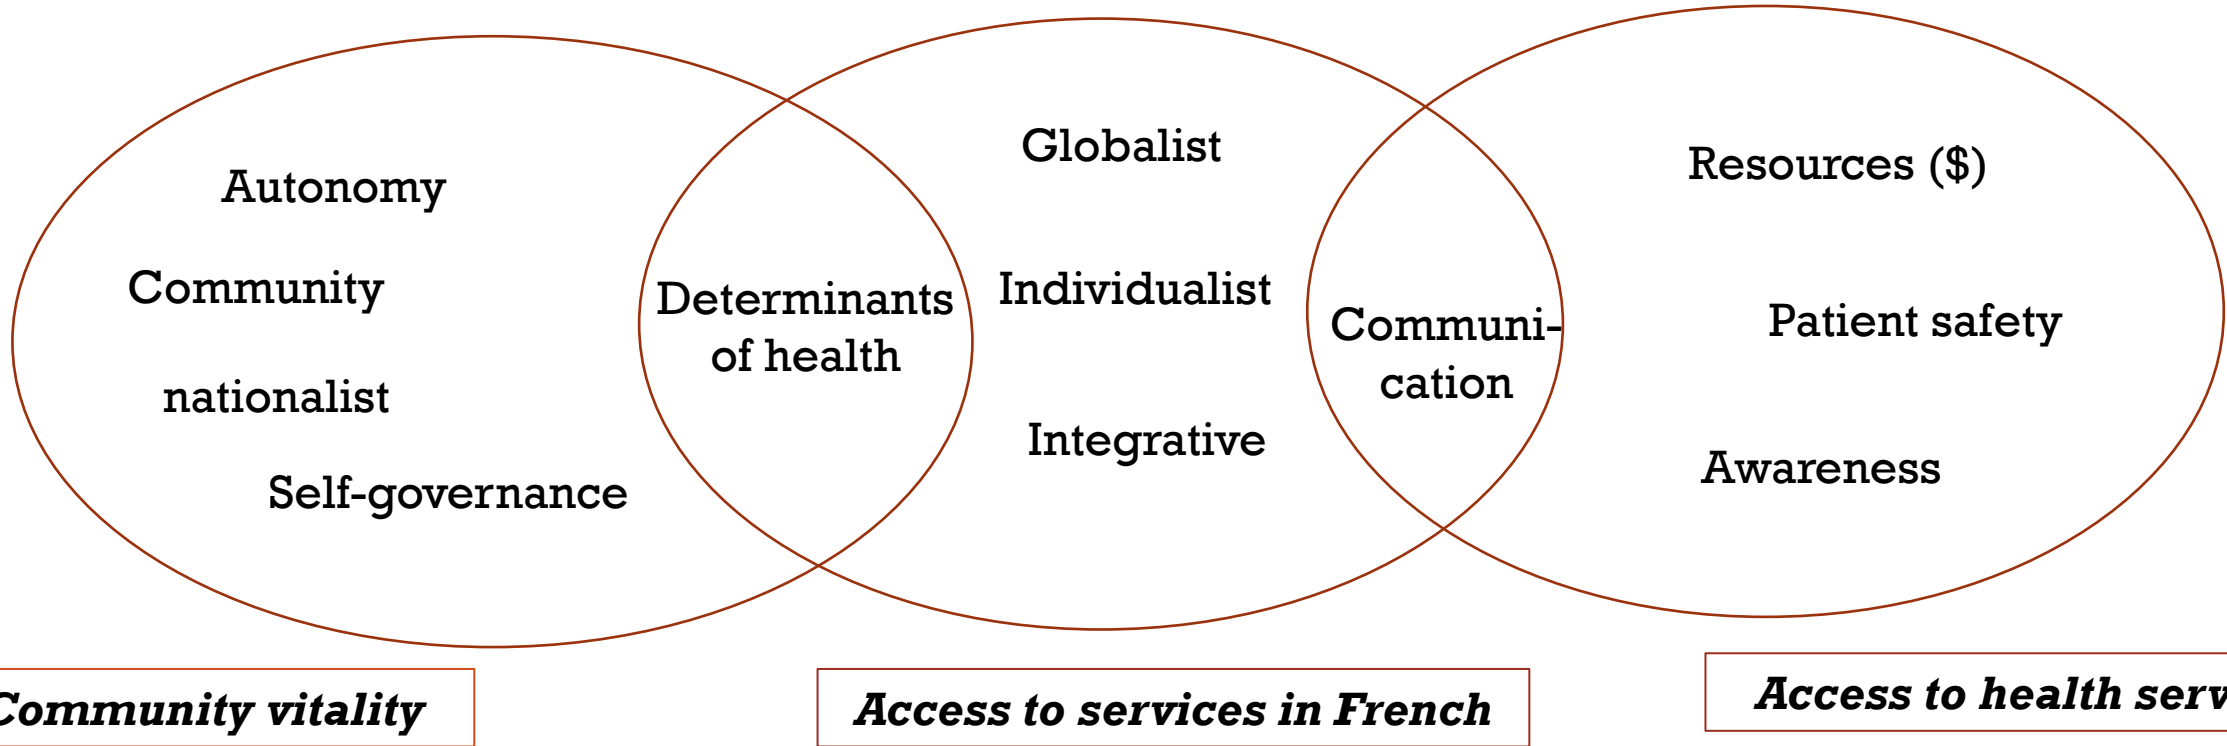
Autonomy

Community

nationalist

Self-governance

Determinants of health

Globalist

Individualist

Integrative

Communi-cation

Resources ($)

Patient safety

Awareness

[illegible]ommunity vitality

Access to services in French

Access to health serv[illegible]